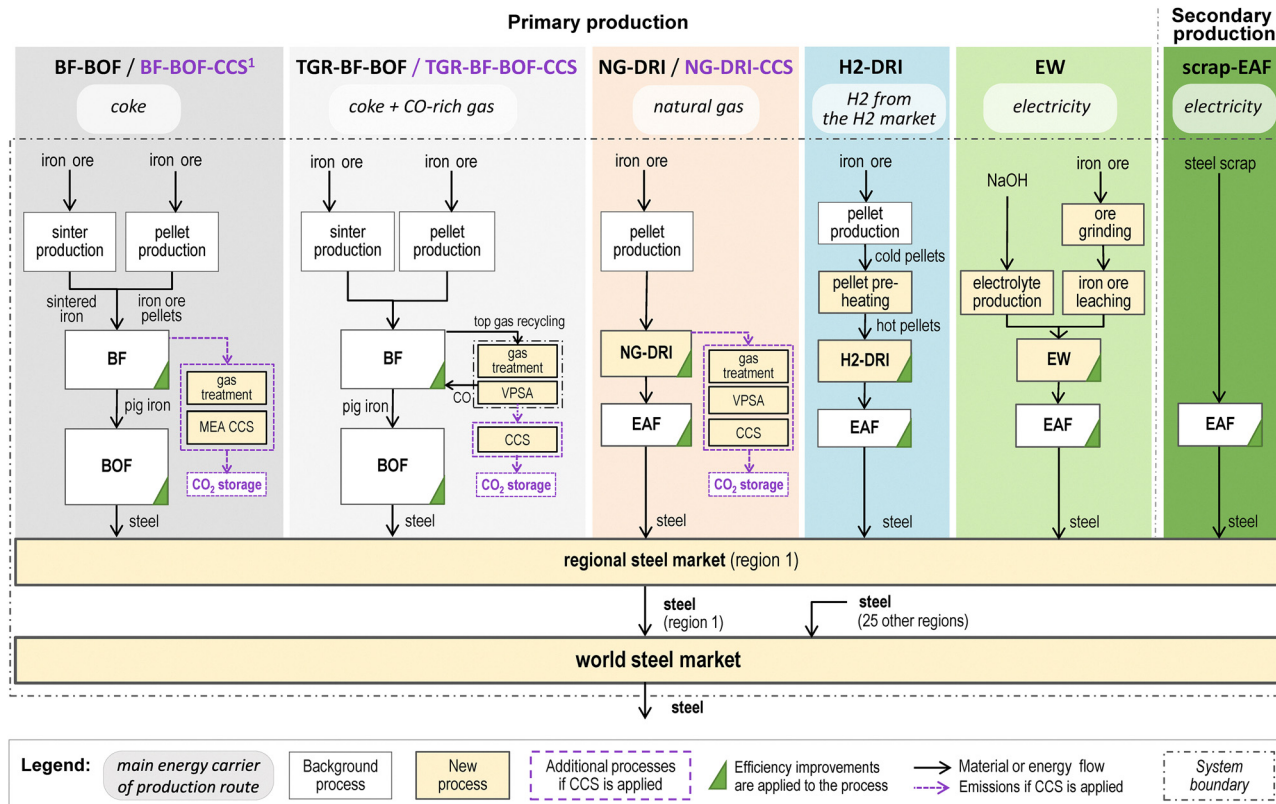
Primary production

Secondary production

BF-BOF / BF-BOF-CCS$^1$

coke

iron ore

iron ore

sinter production

pellet production

sintered iron

iron ore pellets

BF

gas treatment

MEA CCS

pig iron

BOF

CO$_2$ storage

steel

TGR-BF-BOF / TGR-BF-BOF-CCS

coke + CO-rich gas

iron ore

iron ore

sinter production

pellet production

top gas recycling

BF

gas treatment

VPSA

CO

pig iron

CCS

BOF

CO$_2$ storage

steel

NG-DRI / NG-DRI-CCS

natural gas

iron ore

pellet production

NG-DRI

gas treatment

VPSA

EAF

CCS

CO$_2$ storage

steel

H2-DRI

H2 from the H2 market

iron ore

pellet production

cold pellets

pellet pre-heating

hot pellets

H2-DRI

EAF

steel

EW

electricity

NaOH

iron ore

ore grinding

electrolyte production

iron ore leaching

EW

EAF

steel

scrap-EAF

electricity

steel scrap

EAF

steel

regional steel market (region 1)

steel (region 1)

steel (25 other regions)

world steel market

steel

Legend:

main energy carrier of production route

Background process

New process

Additional processes if CCS is applied

Efficiency improvements are applied to the process

Material or energy flow

Emissions if CCS is applied

System boundary